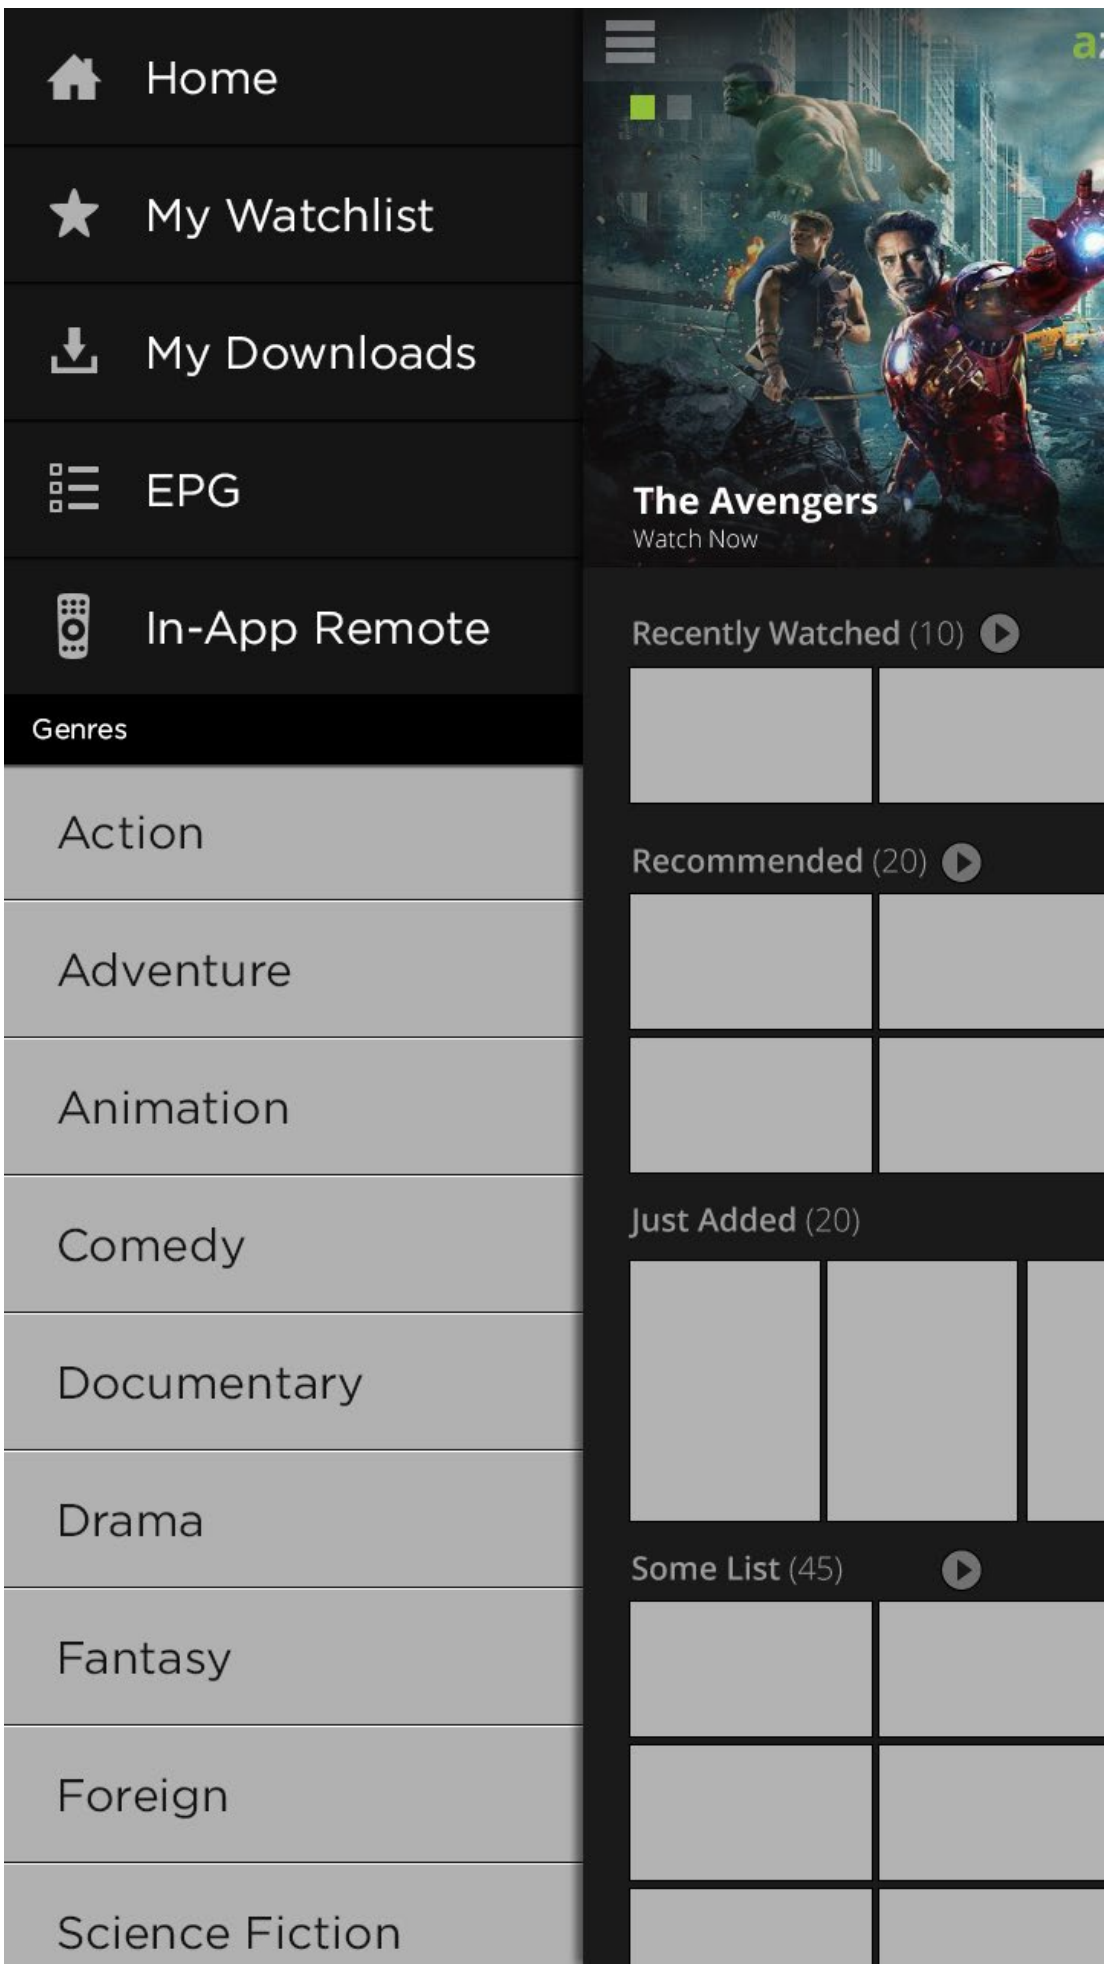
Home

My Watchlist

My Downloads

EPG

In-App Remote

Genres

Action

Adventure

Animation

Comedy

Documentary

Drama

Fantasy

Foreign

Science Fiction

a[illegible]

The Avengers
Watch Now

Recently Watched (10)

Recommended (20)

Just Added (20)

Some List (45)